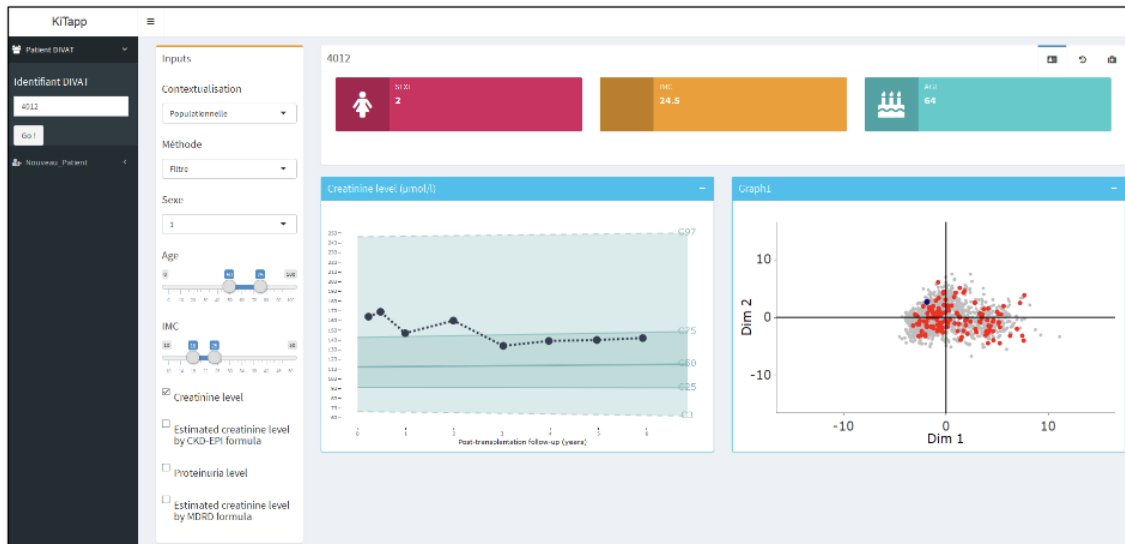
KiTapp

≡

Patient DIVAT

Identifiant DIVAT

4012

Go !

Nouveau_Patient

Inputs

Contextualisation

Populationnelle

Méthode

Filtre

Sexe

1

Age

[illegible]

IMC

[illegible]

☑ Creatinine level

☐ Estimated creatinine level by CKD-EPI formula

☐ Proteinuria level

☐ Estimated creatinine level by MDRD formula

4012

SEXE
2

IMC
24.5

AGE
64

Creatinine level (umol/l)

C97

C75

C50

C25

C3

Post-transplantation follow-up (years)

Graph1

10

0

−10

Dim 2

−10

0

10

Dim 1